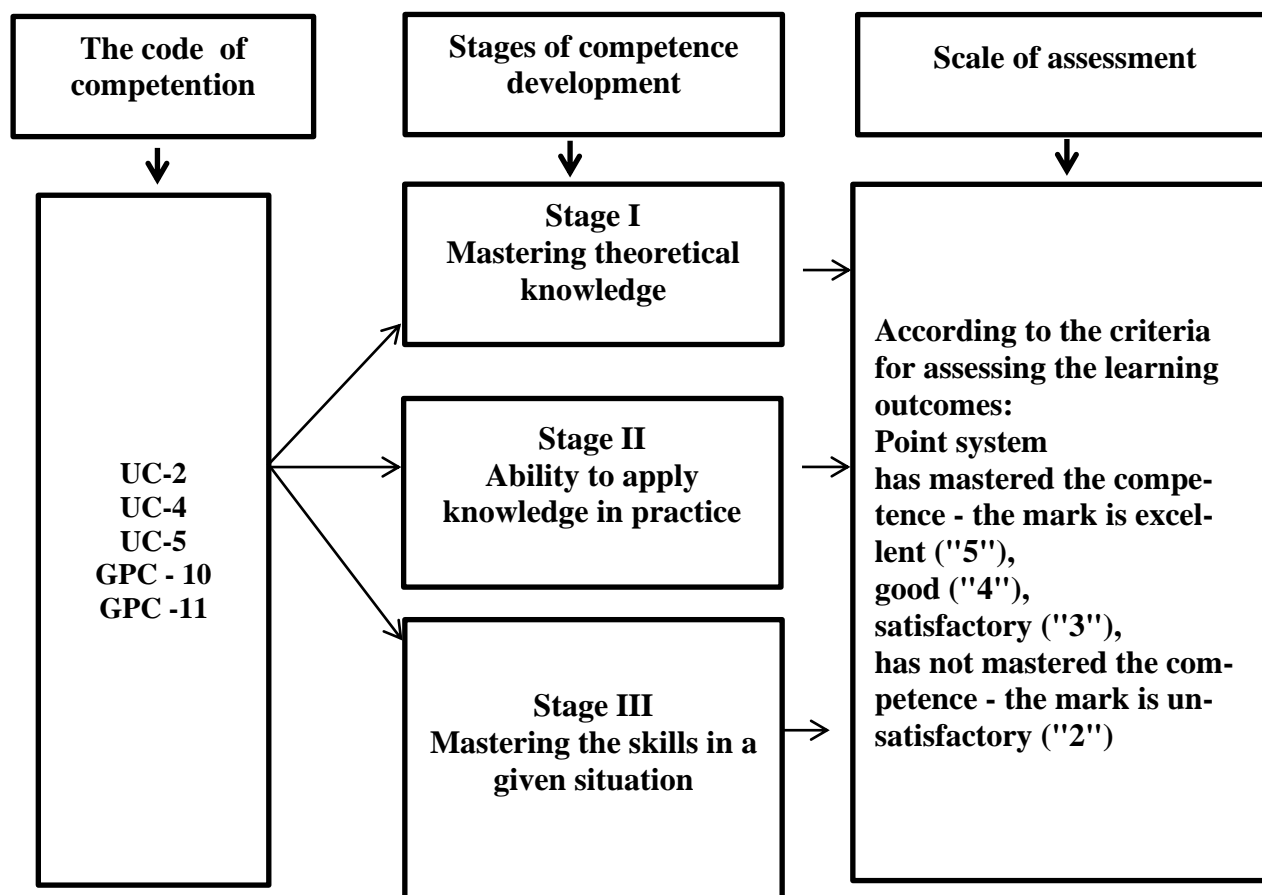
The code of competention

Stages of competence development

Scale of assessment

UC-2
UC-4
UC-5
GPC - 10
GPC -11

Stage I
Mastering theoretical knowledge

Stage II
Ability to apply knowledge in practice

Stage III
Mastering the skills in a given situation

According to the criteria for assessing the learning outcomes:
Point system
has mastered the competence - the mark is excelent ("5"),
good ("4"),
satisfactory ("3"),
has not mastered the competence - the mark is unsatisfactory ("2")